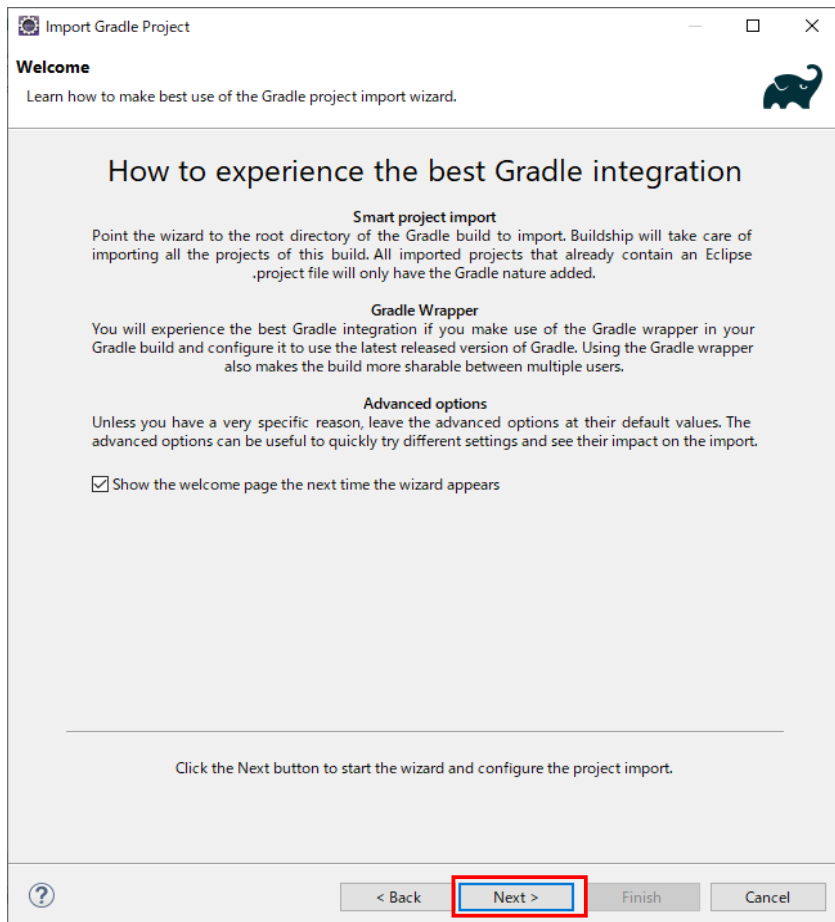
Import Gradle Project

Welcome

Learn how to make best use of the Gradle project import wizard.

How to experience the best Gradle integration

Smart project import

Point the wizard to the root directory of the Gradle build to import. Buildship will take care of importing all the projects of this build. All imported projects that already contain an Eclipse .project file will only have the Gradle nature added.

Gradle Wrapper

You will experience the best Gradle integration if you make use of the Gradle wrapper in your Gradle build and configure it to use the latest released version of Gradle. Using the Gradle wrapper also makes the build more sharable between multiple users.

Advanced options

Unless you have a very specific reason, leave the advanced options at their default values. The advanced options can be useful to quickly try different settings and see their impact on the import.

Show the welcome page the next time the wizard appears

Click the Next button to start the wizard and configure the project import.

?

< Back

Next >

Finish

Cancel